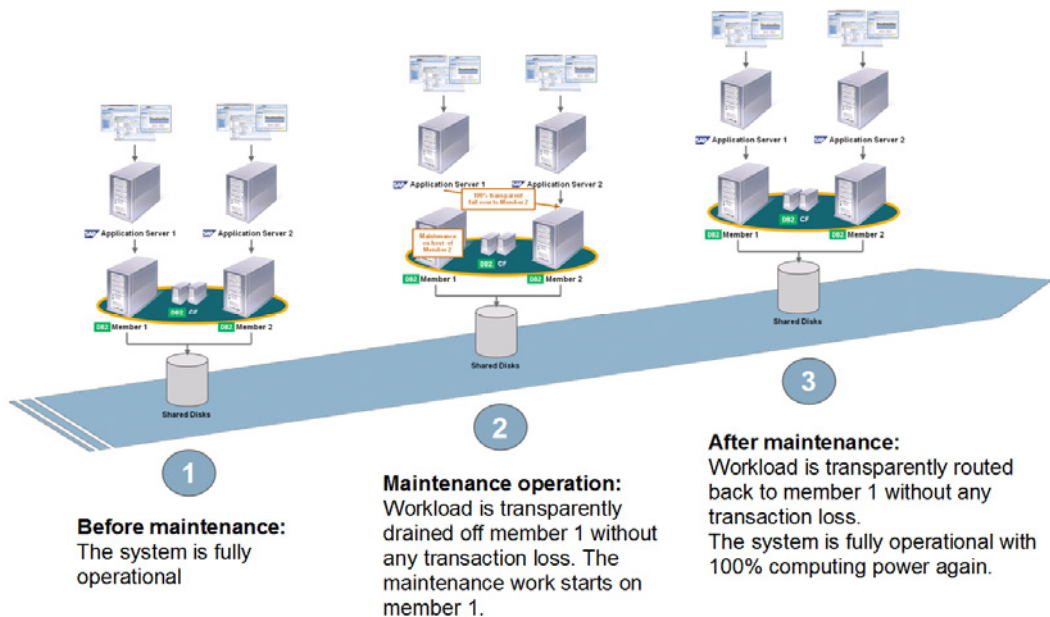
SAP Application Server 1
SAP Application Server 2
DB2 CF
DB2 Member 1
DB2 Member 2
Shared Disks

1

Before maintenance:
The system is fully operational

SAP Application Server 1
SAP Application Server 2
100% transparent fail over to Member 2
Maintenance on host of Member 2
DB2 CF
DB2 Member 1
DB2 Member 2
Shared Disks

2

Maintenance operation:
Workload is transparently drained off member 1 without any transaction loss. The maintenance work starts on member 1.

SAP Application Server 1
SAP Application Server 2
DB2 CF
DB2 Member 1
DB2 Member 2
Shared Disks

3

After maintenance:
Workload is transparently routed back to member 1 without any transaction loss.
The system is fully operational with 100% computing power again.